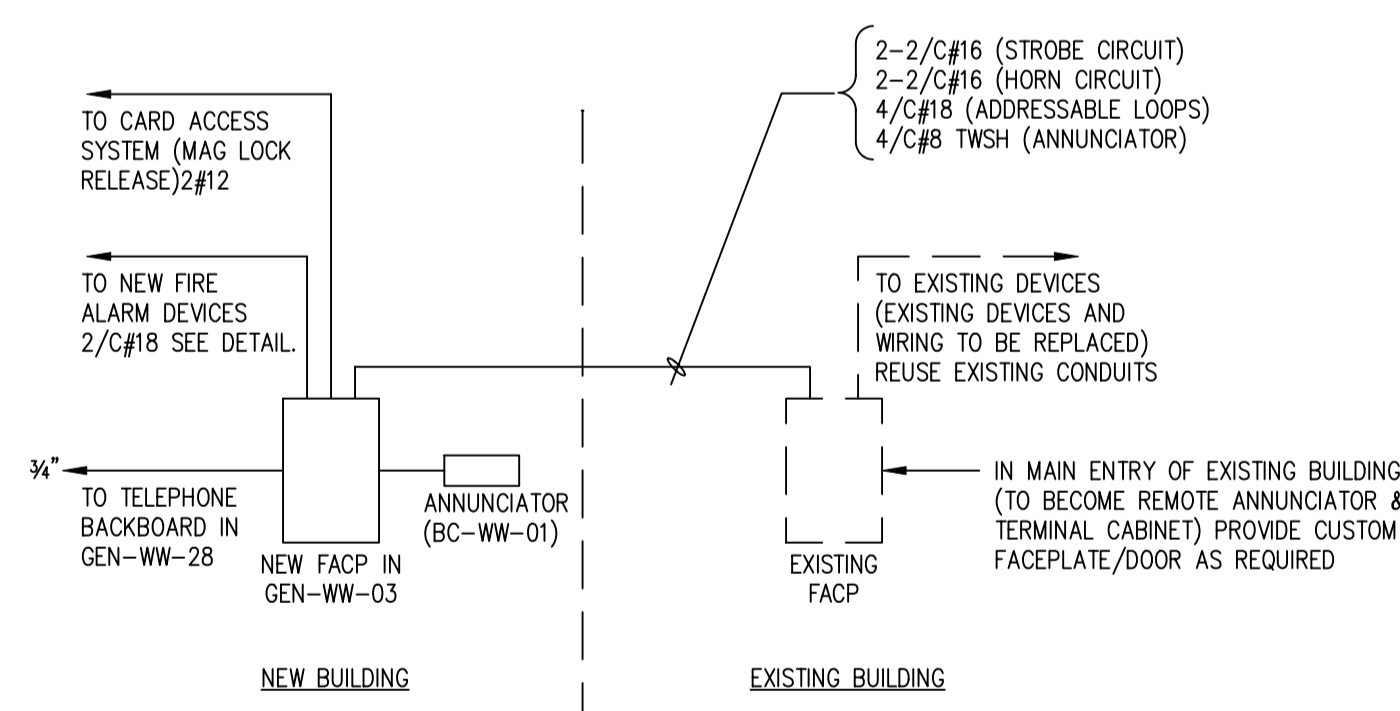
2–2/C#16 (STROBE CIRCUIT)
2–2/C#16 (HORN CIRCUIT)
4/C#18 (ADDRESSABLE LOOPS)
4/C#8 TWSH (ANNUNCIATOR)

TO CARD ACCESS SYSTEM (MAG LOCK RELEASE)2#12

TO NEW FIRE ALARM DEVICES 2/C#18 SEE DETAIL.

TO EXISTING DEVICES (EXISTING DEVICES AND WIRING TO BE REPLACED) REUSE EXISTING CONDUITS

¾"

TO TELEPHONE BACKBOARD IN GEN–WW–28

NEW FACP IN GEN–WW–03

ANNUNCIATOR (BC–WW–01)

EXISTING FACP

IN MAIN ENTRY OF EXISTING BUILDING (TO BECOME REMOTE ANNUNCIATOR & TERMINAL CABINET) PROVIDE CUSTOM FACEPLATE/DOOR AS REQUIRED

NEW BUILDING

EXISTING BUILDING